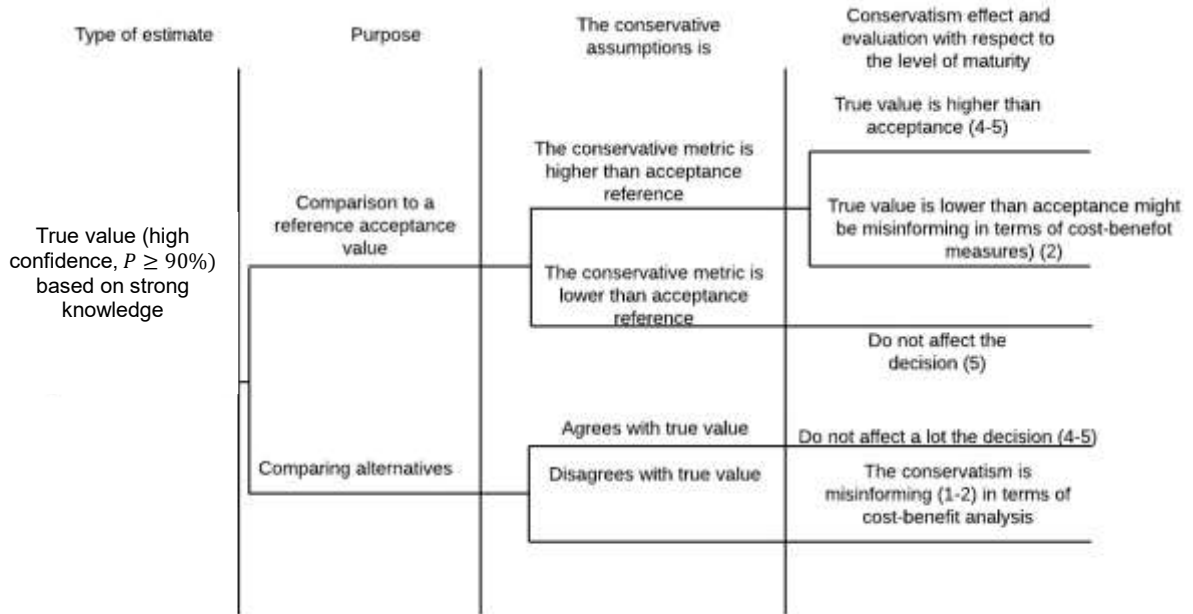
Type of estimate

Purpose

The conservative assumptions is

Conservatism effect and evaluation with respect to the level of maturity

True value (high confidence, $P \geq 90\%$) based on strong knowledge

Comparison to a reference acceptance value

The conservative metric is higher than acceptance reference

True value is higher than acceptance (4-5)

True value is lower than acceptance might be misinforming in terms of cost-benefot measures) (2)

The conservative metric is lower than acceptance reference

Do not affect the decision (5)

Comparing alternatives

Agrees with true value

Do not affect a lot the decision (4-5)

Disagrees with true value

The conservatism is misinforming (1-2) in terms of cost-benefit analysis